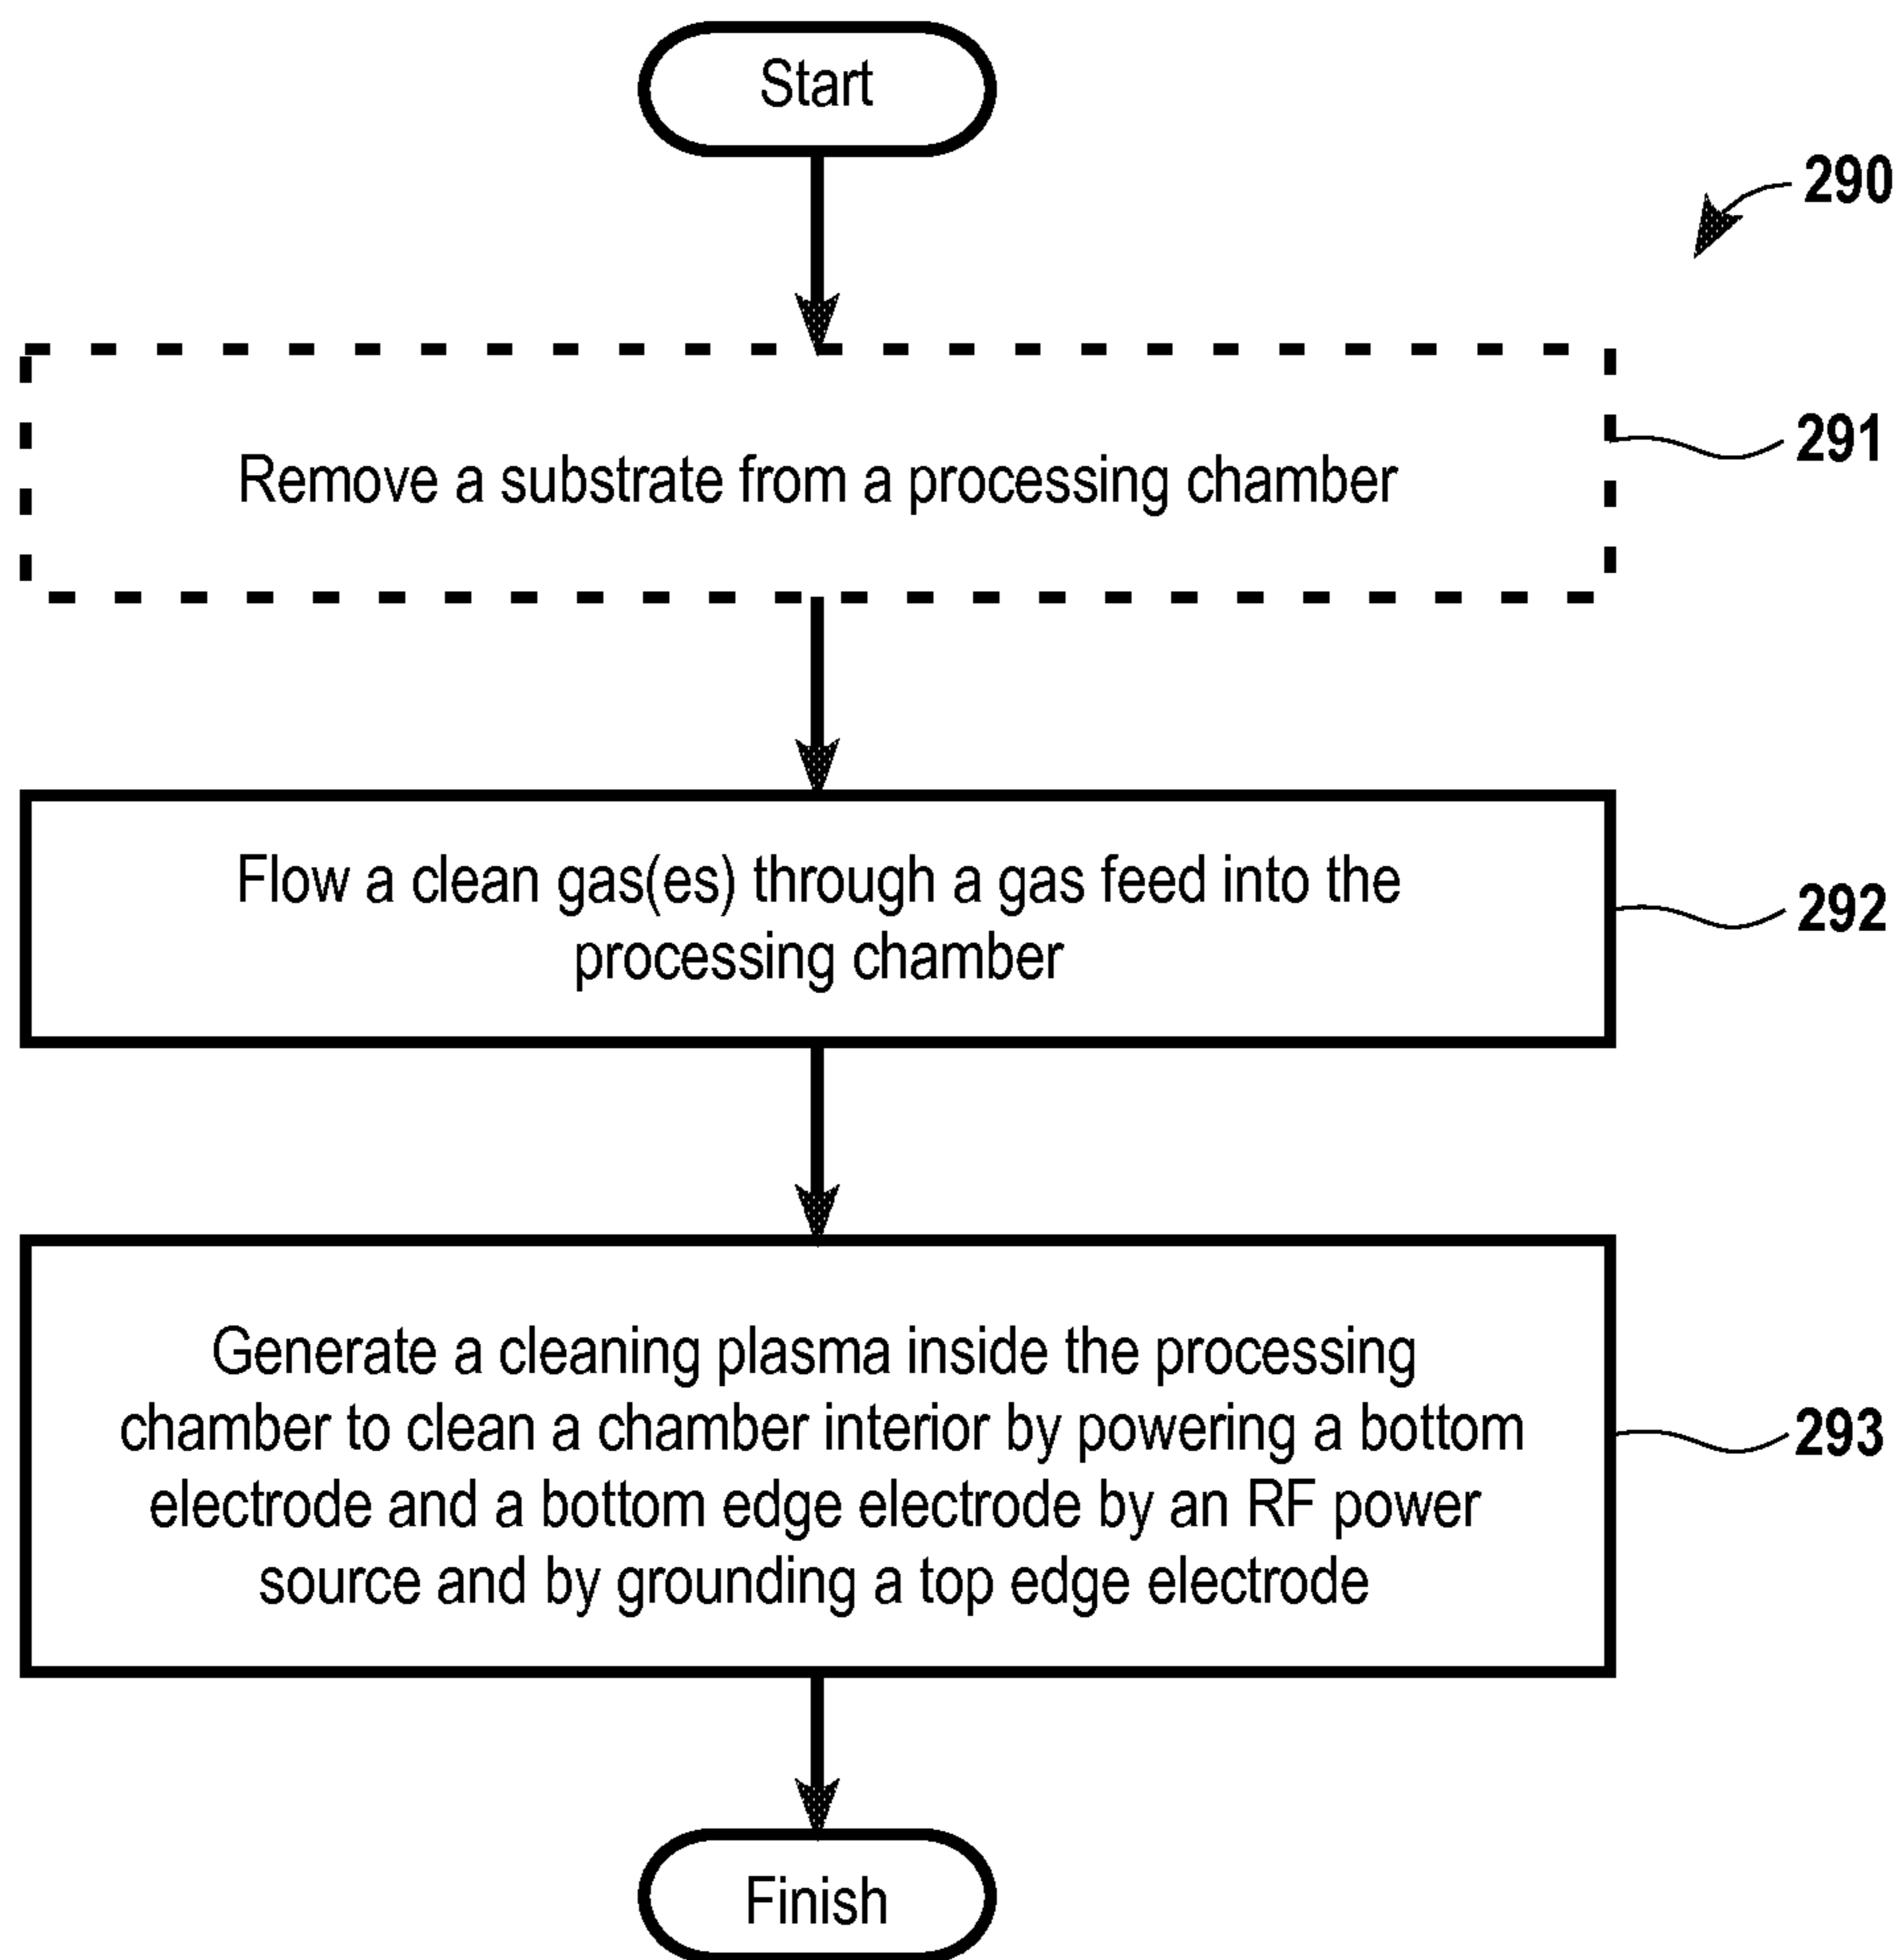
Start

290

Remove a substrate from a processing chamber

291

Flow a clean gas(es) through a gas feed into the processing chamber

292

Generate a cleaning plasma inside the processing chamber to clean a chamber interior by powering a bottom electrode and a bottom edge electrode by an RF power source and by grounding a top edge electrode

293

Finish